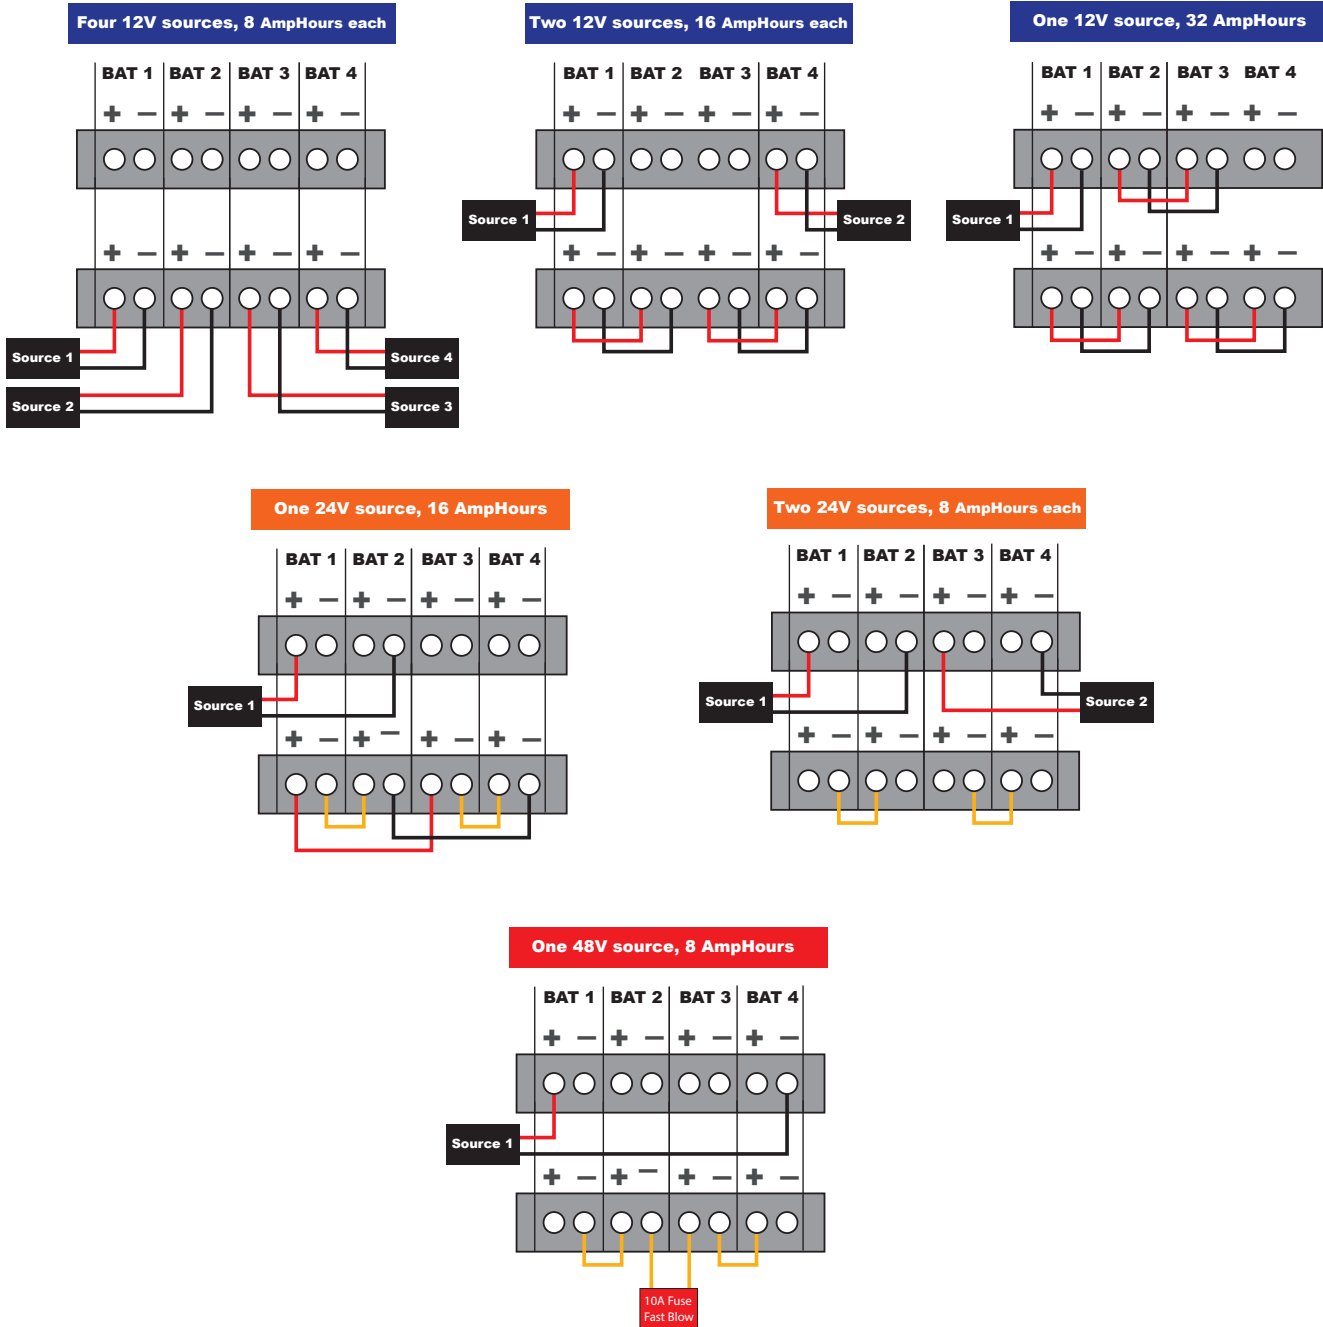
Four 12V sources, 8 AmpHours each

BAT 1 BAT 2 BAT 3 BAT 4

+ − + − + − + −

+ − + − + − + −

Source 1
Source 2
Source 4
Source 3

Two 12V sources, 16 AmpHours each

BAT 1 BAT 2 BAT 3 BAT 4

+ − + − + − + −

Source 1
Source 2

+ − + − + − + −

One 12V source, 32 AmpHours

BAT 1 BAT 2 BAT 3 BAT 4

+ − + − + − + −

Source 1

+ − + − + − + −

One 24V source, 16 AmpHours

BAT 1 BAT 2 BAT 3 BAT 4

+ − + − + − + −

Source 1

+ − + − + − + −

Two 24V sources, 8 AmpHours each

BAT 1 BAT 2 BAT 3 BAT 4

+ − + − + − + −

Source 1
Source 2

+ − + − + − + −

One 48V source, 8 AmpHours

BAT 1 BAT 2 BAT 3 BAT 4

+ − + − + − + −

Source 1

+ − + − + − + −

10A Fuse
Fast Blow